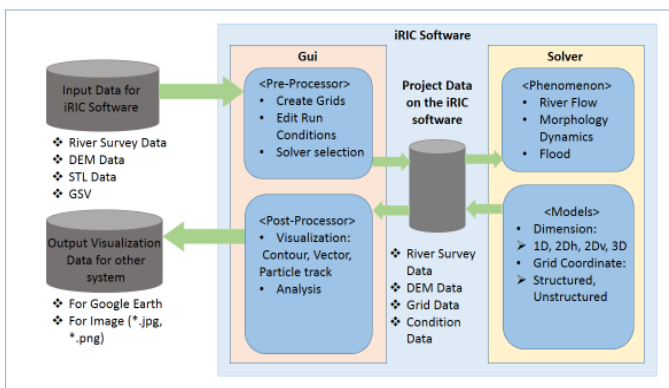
iRIC Software

Input Data for iRIC Software

❖ River Survey Data
❖ DEM Data
❖ STL Data
❖ GSV

Output Visualization Data for other system

❖ For Google Earth
❖ For Image (*.jpg, *.png)

Gui

<Pre-Processor>
• Create Grids
• Edit Run Conditions
• Solver selection

<Post-Processor>
• Visualization: Contour, Vector, Particle track
• Analysis

Project Data on the iRIC software

❖ River Survey Data
❖ DEM Data
❖ Grid Data
❖ Condition Data

Solver

<Phenomenon>
• River Flow
• Morphology Dynamics
• Flood

<Models>
• Dimension:
➢ 1D, 2Dh, 2Dv, 3D
• Grid Coordinate:
➢ Structured, Unstructured